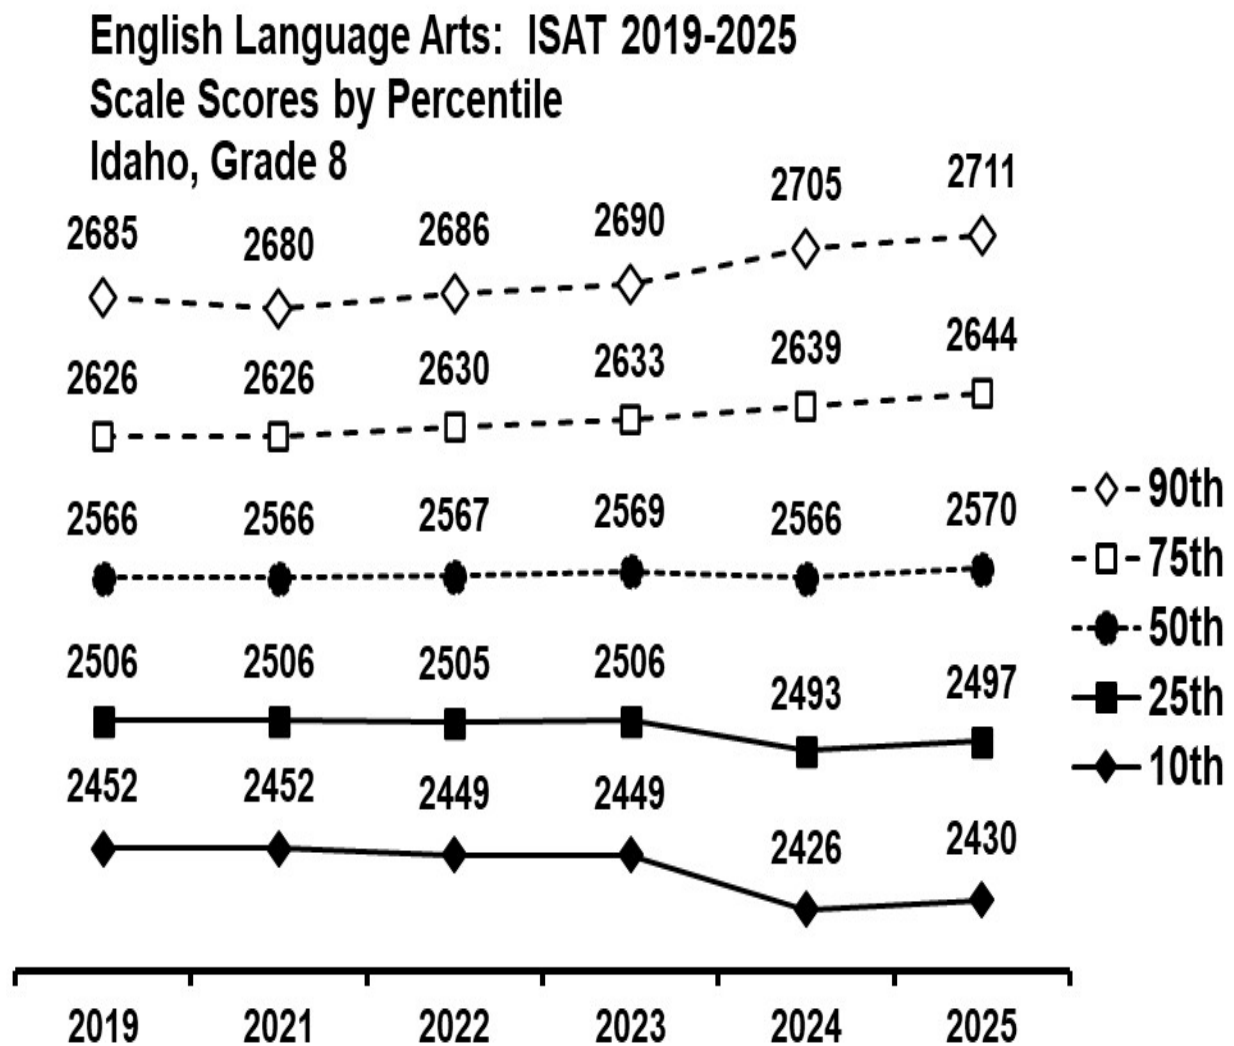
English Language Arts: ISAT 2019-2025
Scale Scores by Percentile
Idaho, Grade 8

2685 2680 2686 2690 2705 2711

2626 2626 2630 2633 2639 2644

2566 2566 2567 2569 2566 2570

2506 2506 2505 2506 2493 2497

2452 2452 2449 2449 2426 2430

90th
75th
50th
25th
10th

2019 2021 2022 2023 2024 2025